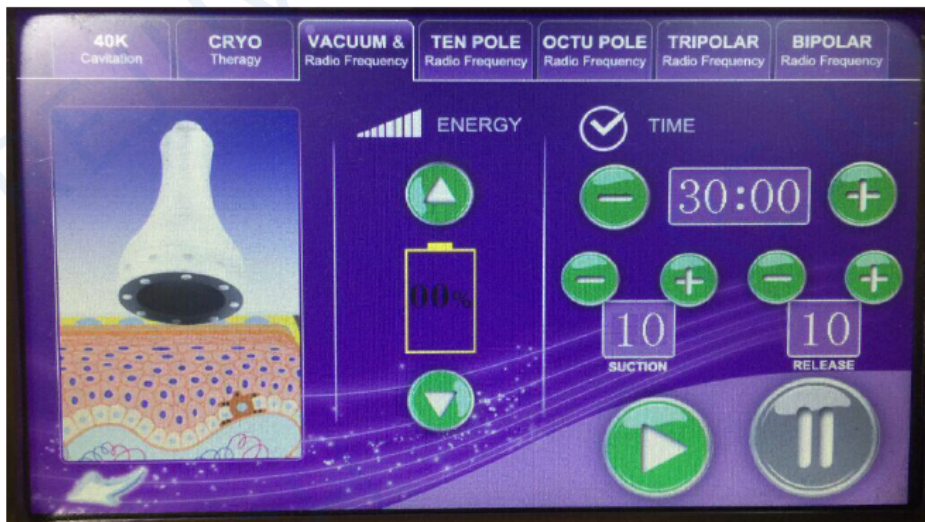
40K Cavitation | CRYO Theragy | VACUUM & Radio Frequency | TEN POLE Radio Frequency | OCTU POLE Radio Frequency | TRIPOLAR Radio Frequency | BIPOLAR Radio Frequency

ENERGY

TIME

00%

30:00

10
SUCTION

10
RELEASE